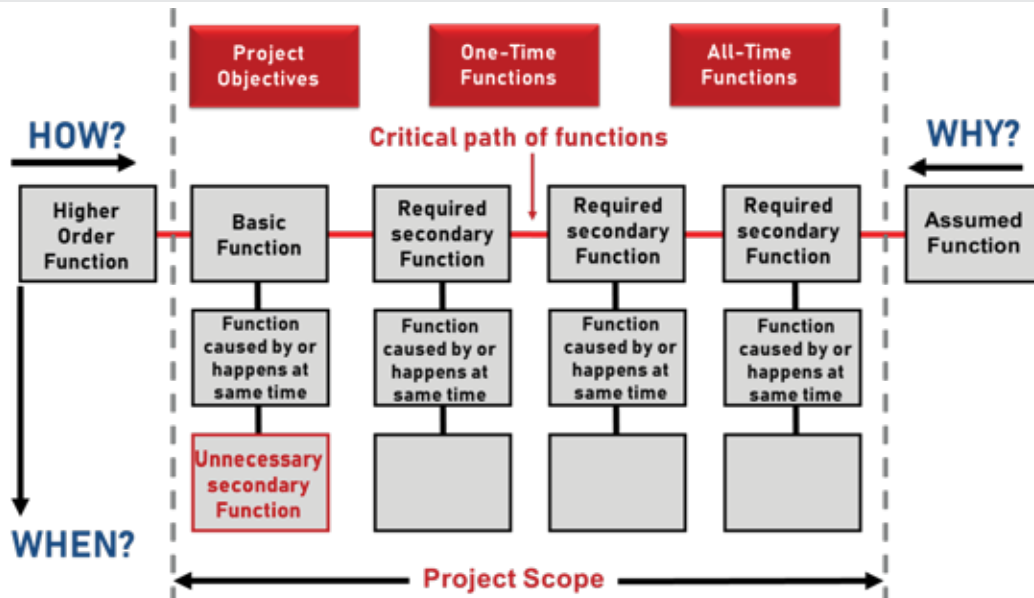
Project Objectives

One-Time Functions

All-Time Functions

HOW?

Critical path of functions

WHY?

Higher Order Function

Basic Function

Required secondary Function

Required secondary Function

Required secondary Function

Assumed Function

Function caused by or happens at same time

Function caused by or happens at same time

Function caused by or happens at same time

Function caused by or happens at same time

Unnecessary secondary Function

WHEN?

Project Scope